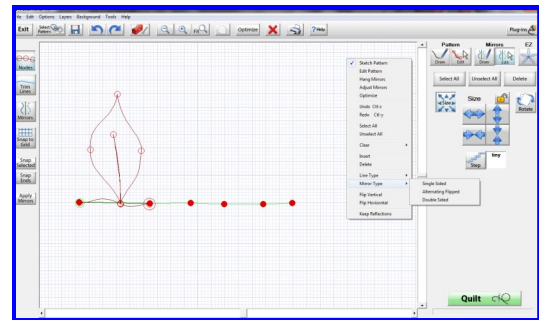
ile Edit Options Layers Background Tools Help

Exit Select Pattern Optimize ? Help Plug-ins

Nodes
Trim Lines
Mirrors
Snap to Grid
Snap Selected
Snap Ends
Apply Mirrors

Stretch Pattern
Edit Pattern
Hang Mirrors
Adjust Mirrors
Optimize
Undo Ctrl-z
Redo Ctrl-y
Select All
Unselect All
Close
Insert
Delete
Line Type
Mirror Type
Flip Vertical
Flip Horizontal
Keep Reflections

Single Sided
Alternating Flipped
Double Sided

Pattern Mirrors EZ
Draw Edit Draw Edit
Select All Unselect All Delete
Size
Rotate
Step tiny

Quilt